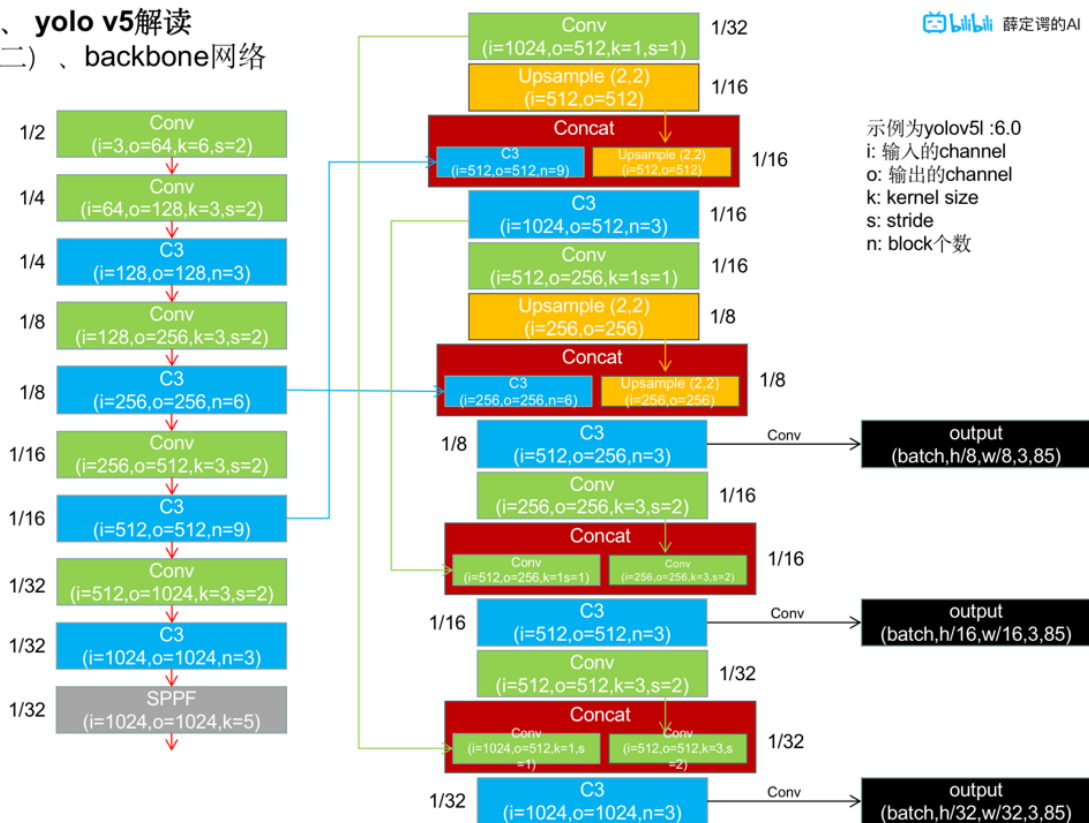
、 yolo v5解读

二）、backbone网络

1/2
Conv
(i=3,o=64,k=6,s=2)

1/4
Conv
(i=64,o=128,k=3,s=2)

1/4
C3
(i=128,o=128,n=3)

1/8
Conv
(i=128,o=256,k=3,s=2)

1/8
C3
(i=256,o=256,n=6)

1/16
Conv
(i=256,o=512,k=3,s=2)

1/16
C3
(i=512,o=512,n=9)

1/32
Conv
(i=512,o=1024,k=3,s=2)

1/32
C3
(i=1024,o=1024,n=3)

1/32
SPPF
(i=1024,o=1024,k=5)

Conv
(i=1024,o=512,k=1,s=1)
1/32

Upsample (2,2)
(i=512,o=512)
1/16

Concat
C3
(i=512,o=512,n=9)
Upsample (2,2)
(i=512,o=512)
1/16

C3
(i=1024,o=512,n=3)
1/16

Conv
(i=512,o=256,k=1s=1)
1/16

Upsample (2,2)
(i=256,o=256)
1/8

Concat
C3
(i=256,o=256,n=6)
Upsample (2,2)
(i=256,o=256)
1/8

1/8
C3
(i=512,o=256,n=3)
Conv
output
(batch,h/8,w/8,3,85)

Conv
(i=256,o=256,k=3,s=2)
1/16

Concat
Conv
(i=512,o=256,k=1s=1)
Conv
(i=256,o=256,k=3,s=2)
1/16

1/16
C3
(i=512,o=512,n=3)
Conv
output
(batch,h/16,w/16,3,85)

Conv
(i=512,o=512,k=3,s=2)
1/32

Concat
Conv
(i=1024,o=512,k=1,s=1)
Conv
(i=512,o=512,k=3,s=2)
1/32

1/32
C3
(i=1024,o=1024,n=3)
Conv
output
(batch,h/32,w/32,3,85)

bilibili 薛定谔的AI

示例为yolov5l :6.0
i: 输入的channel
o: 输出的channel
k: kernel size
s: stride
n: block个数